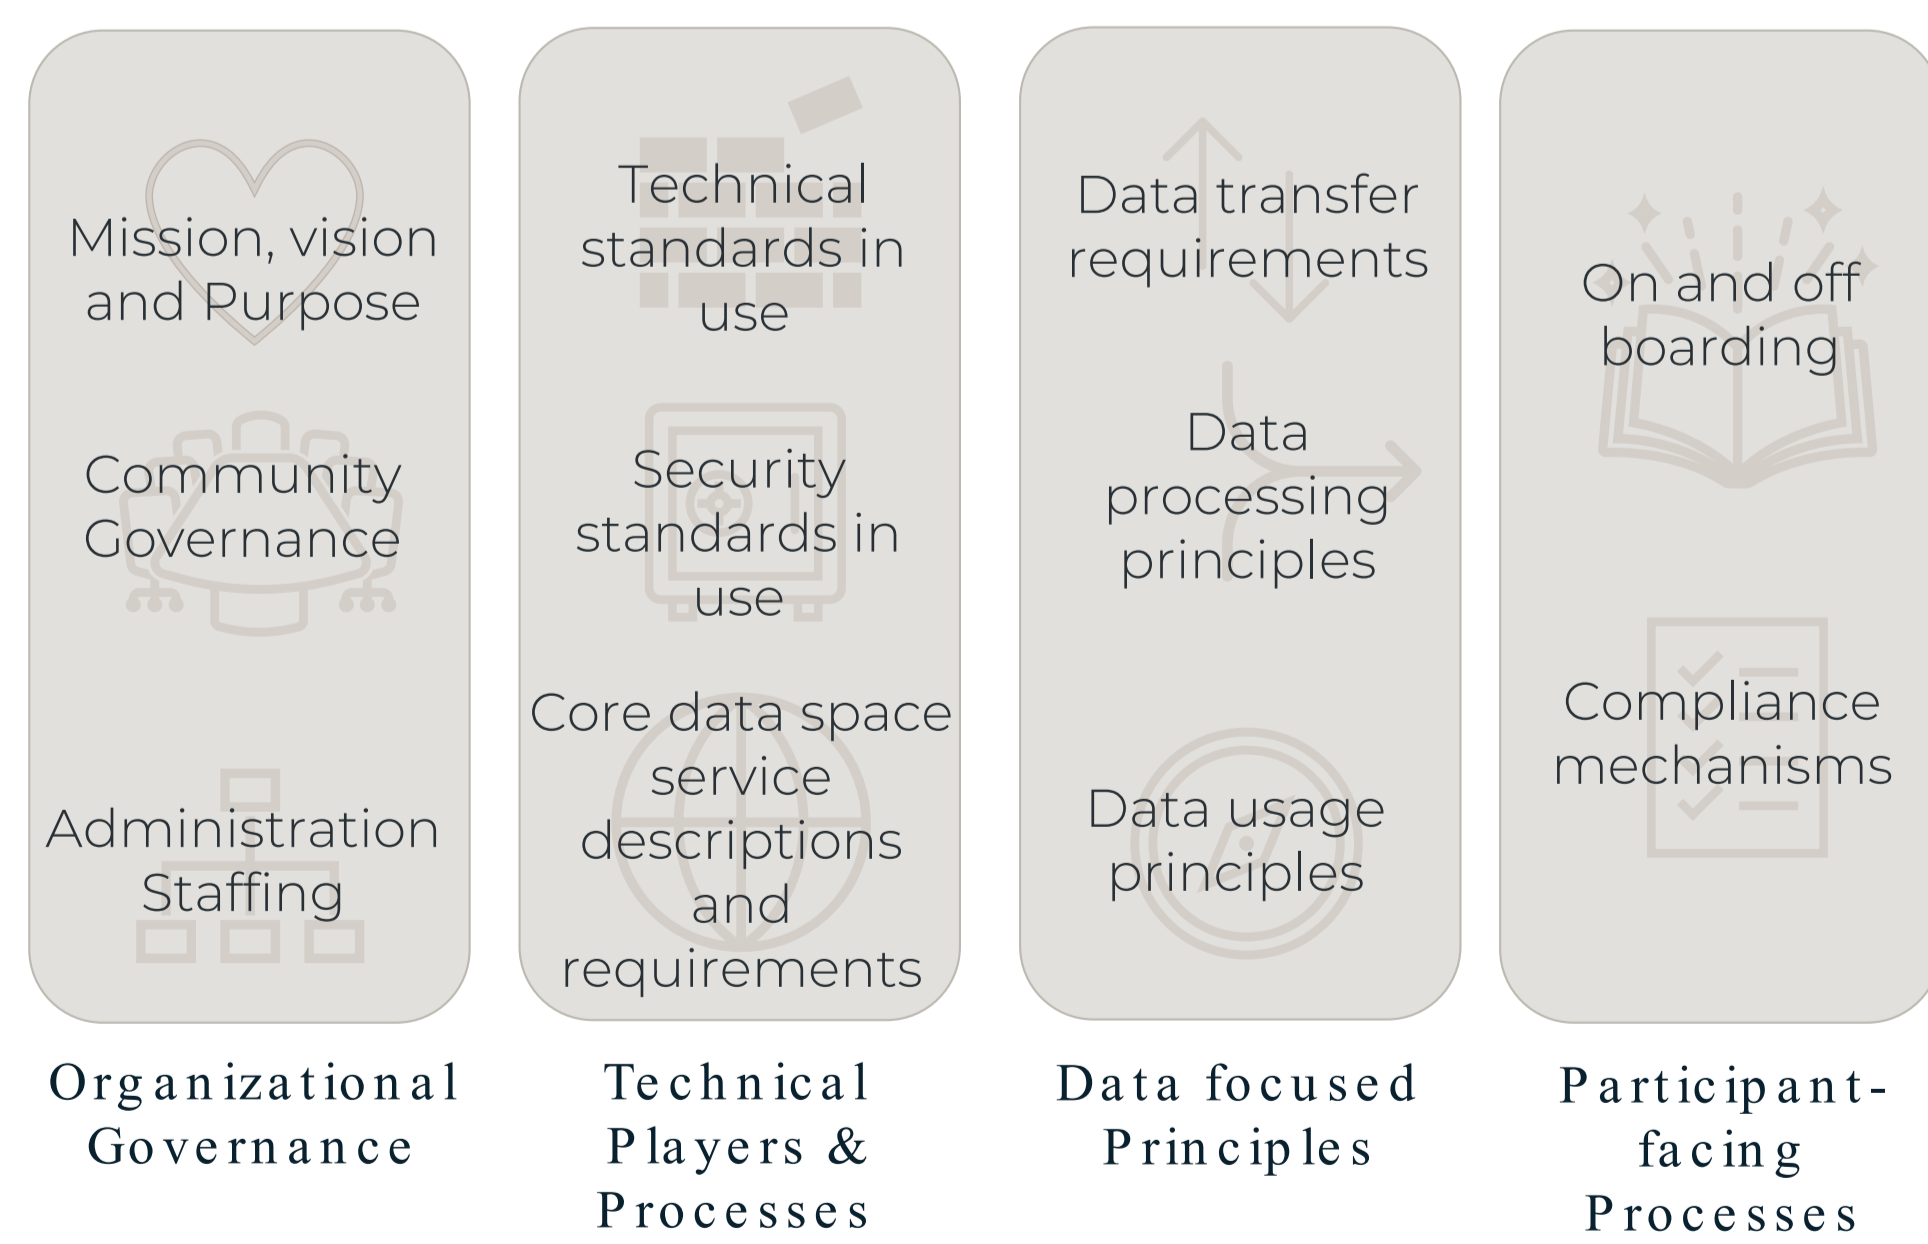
Mission, vision and Purpose

Community Governance

Administration Staffing

Organizational Governance

Technical standards in use

Security standards in use

Core data space service descriptions and requirements

Technical Players & Processes

Data transfer requirements

Data processing principles

Data usage principles

Data focused Principles

On and off boarding

Compliance mechanisms

Participant-facing Processes